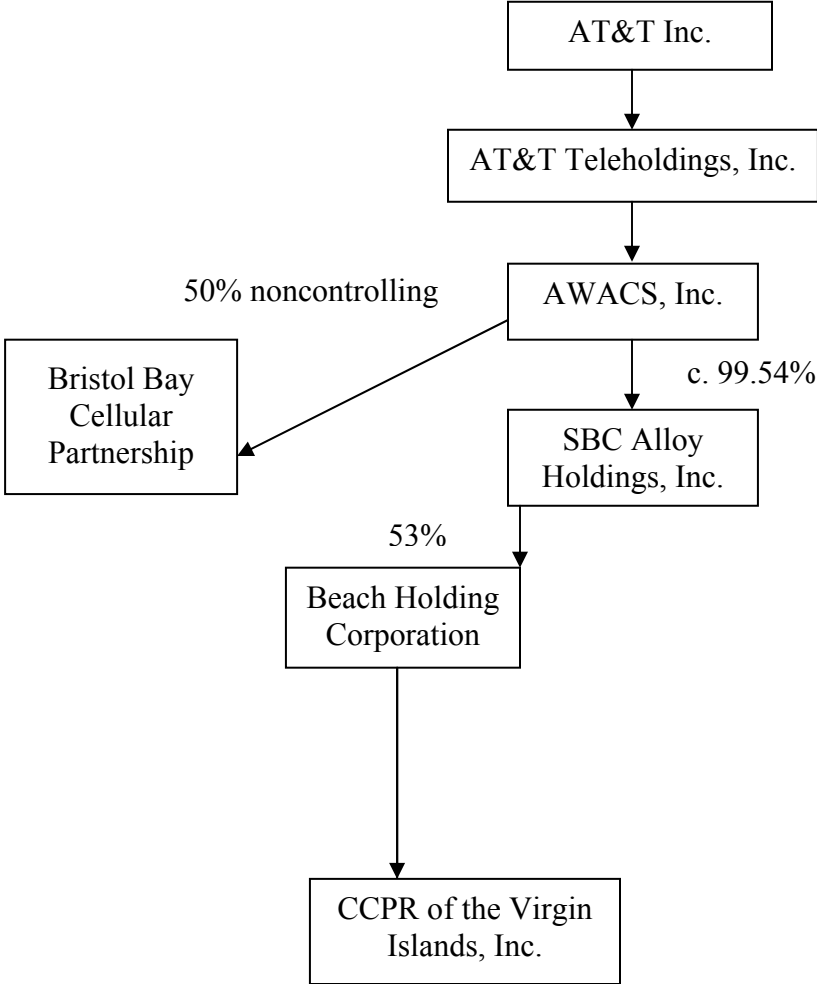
AT&T Inc.

AT&T Teleholdings, Inc.

50% noncontrolling

AWACS, Inc.

Bristol Bay Cellular Partnership

c. 99.54%

SBC Alloy Holdings, Inc.

53%

Beach Holding Corporation

CCPR of the Virgin Islands, Inc.